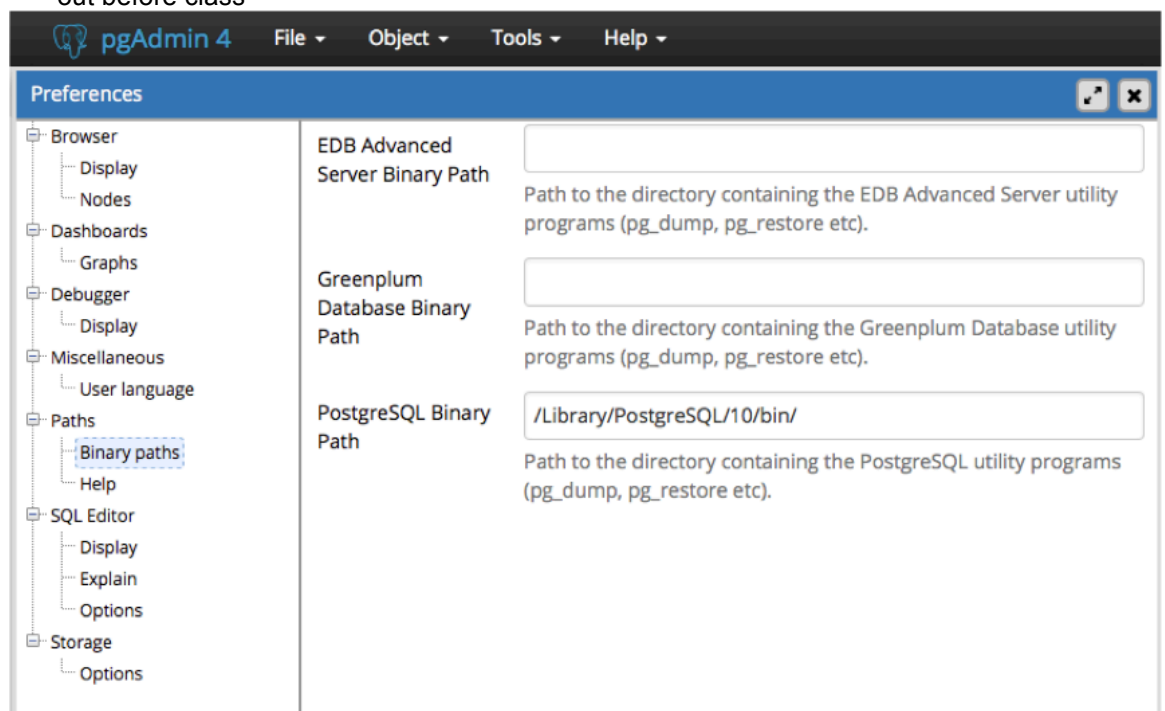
out before class

pgAdmin 4 File ▾ Object ▾ Tools ▾ Help ▾

Preferences

Browser
Display
Nodes
Dashboards
Graphs
Debugger
Display
Miscellaneous
User language
Paths
Binary paths
Help
SQL Editor
Display
Explain
Options
Storage
Options

EDB Advanced Server Binary Path

Path to the directory containing the EDB Advanced Server utility programs (pg_dump, pg_restore etc).

Greenplum Database Binary Path

Path to the directory containing the Greenplum Database utility programs (pg_dump, pg_restore etc).

PostgreSQL Binary Path

/Library/PostgreSQL/10/bin/

Path to the directory containing the PostgreSQL utility programs (pg_dump, pg_restore etc).